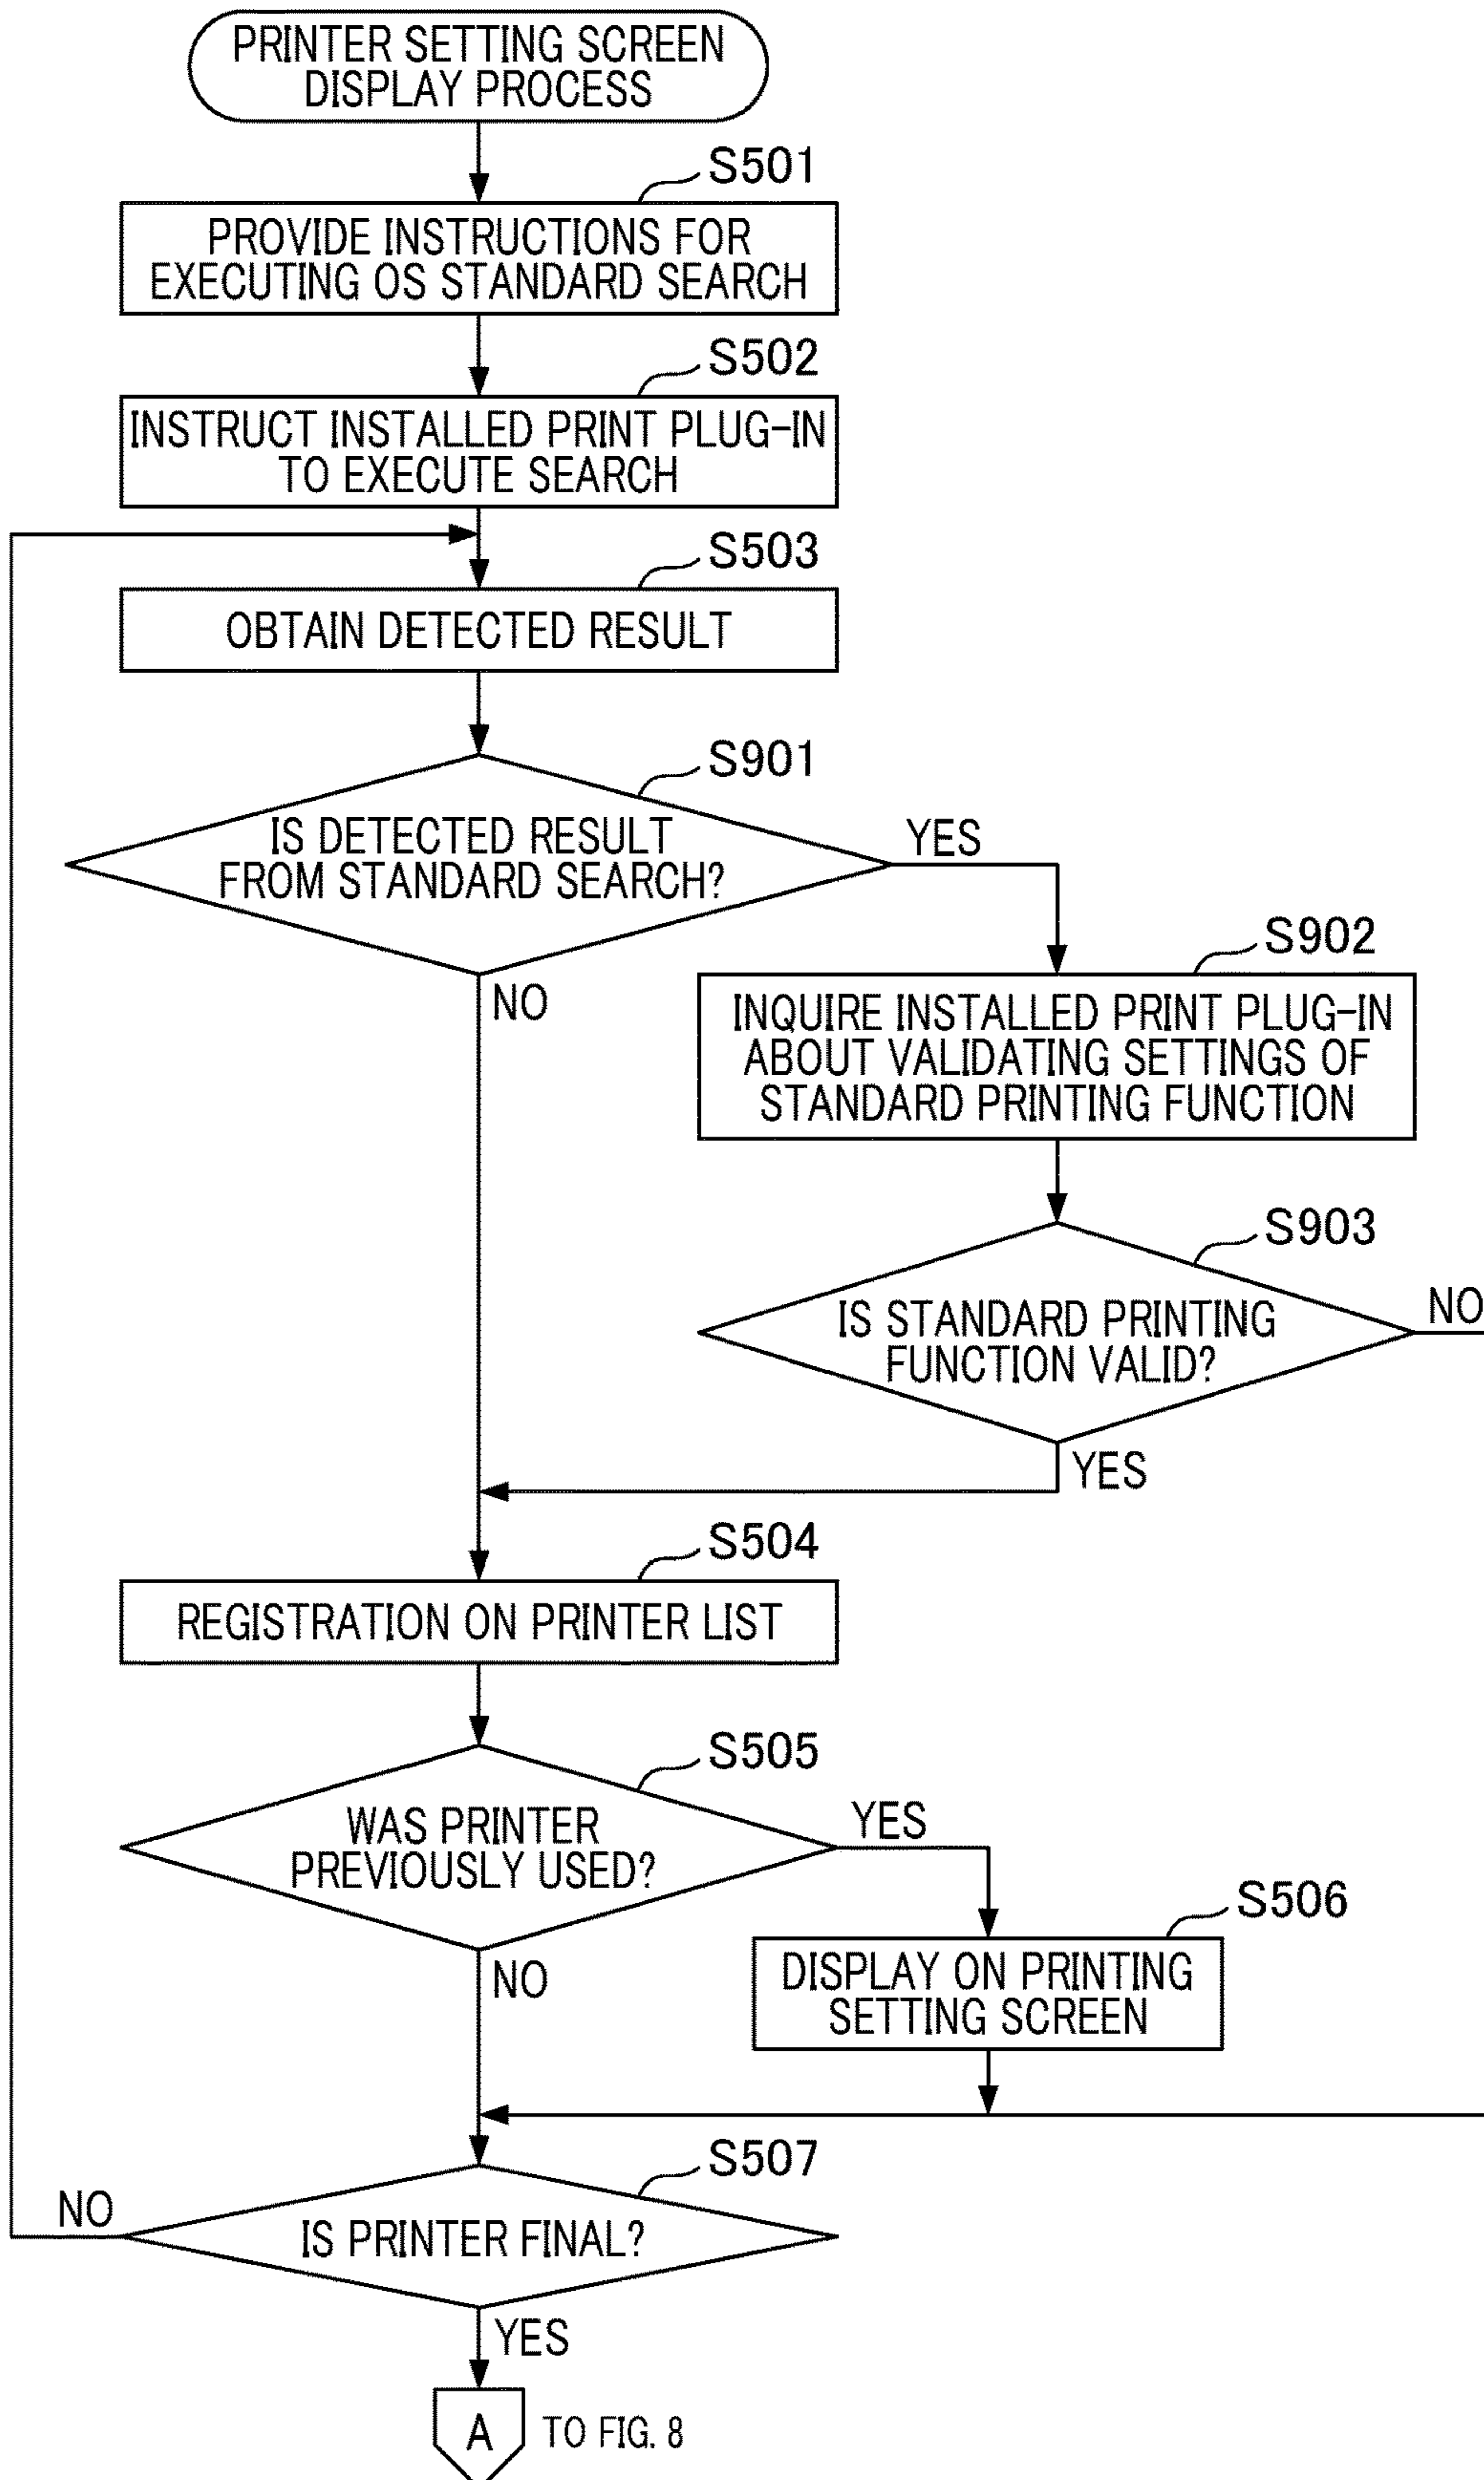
PRINTER SETTING SCREEN DISPLAY PROCESS

S501

PROVIDE INSTRUCTIONS FOR EXECUTING OS STANDARD SEARCH

S502

INSTRUCT INSTALLED PRINT PLUG-IN TO EXECUTE SEARCH

S503

OBTAIN DETECTED RESULT

S901

IS DETECTED RESULT FROM STANDARD SEARCH?

YES

NO

S902

INQUIRE INSTALLED PRINT PLUG-IN ABOUT VALIDATING SETTINGS OF STANDARD PRINTING FUNCTION

S903

IS STANDARD PRINTING FUNCTION VALID?

NO

YES

S504

REGISTRATION ON PRINTER LIST

S505

WAS PRINTER PREVIOUSLY USED?

YES

NO

S506

DISPLAY ON PRINTING SETTING SCREEN

S507

NO

IS PRINTER FINAL?

YES

A

TO FIG. 8